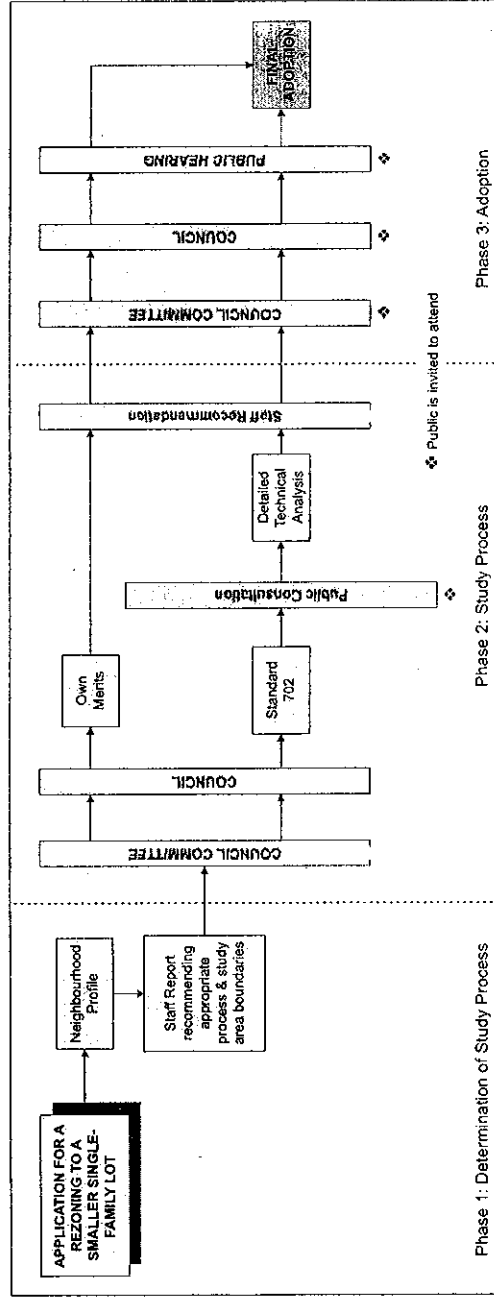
APPLICATION FOR A REZONING TO A SMALLER SINGLE-FAMILY LOT

Neighbourhood Profile

Staff Report recommending appropriate process & study area boundaries

COUNCIL COMMITTEE

COUNCIL

Own Merits

Standard 702

Public Consultation ❖

Detailed Technical Analysis

Staff Recommendation

COUNCIL COMMITTEE ❖

COUNCIL ❖

PUBLIC HEARING ❖

FINAL ADOPTION

❖ Public is invited to attend

Phase 1: Determination of Study Process

Phase 2: Study Process

Phase 3: Adoption